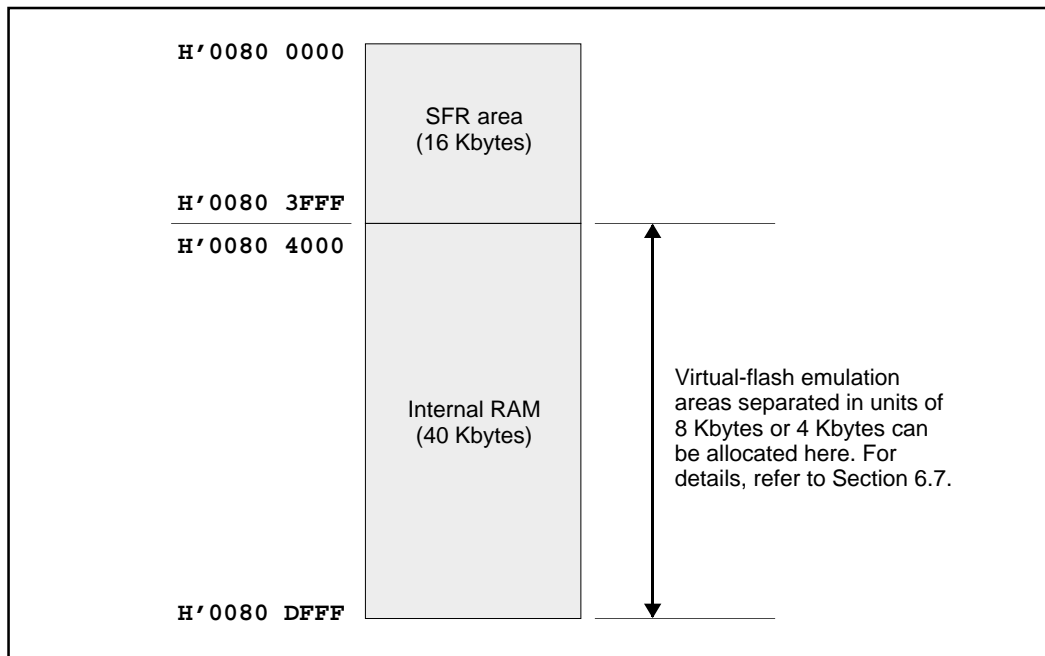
H'0080 0000

SFR area
(16 Kbytes)

H'0080 3FFF

H'0080 4000

Internal RAM
(40 Kbytes)

Virtual-flash emulation areas separated in units of 8 Kbytes or 4 Kbytes can be allocated here. For details, refer to Section 6.7.

H'0080 DFFF